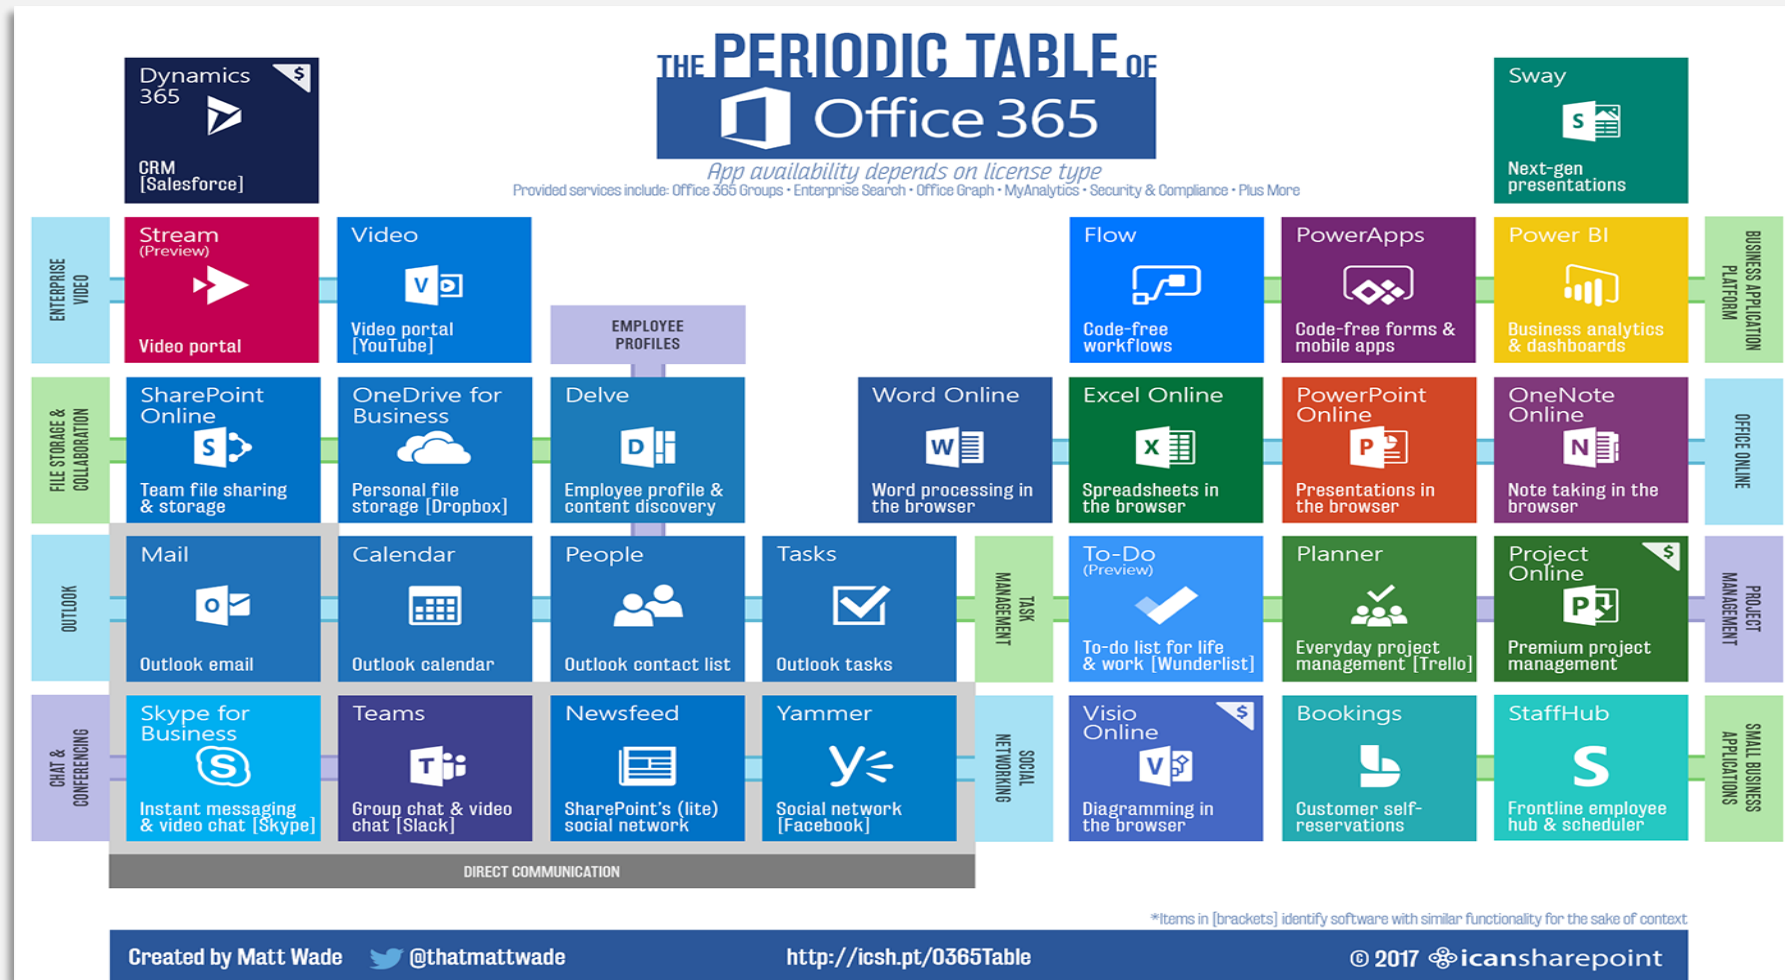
THE PERIODIC TABLE OF
Office 365
App availability depends on license type
Provided services include: Office 365 Groups • Enterprise Search • Office Graph • MyAnalytics • Security & Compliance • Plus More

Dynamics 365
$
CRM [Salesforce]

Sway
Next-gen presentations

ENTERPRISE VIDEO

Stream (Preview)
Video portal

Video
Video portal [YouTube]

EMPLOYEE PROFILES

Flow
Code-free workflows

PowerApps
Code-free forms & mobile apps

Power BI
Business analytics & dashboards

BUSINESS APPLICATION PLATFORM

FILE STORAGE & COLLABORATION

SharePoint Online
Team file sharing & storage

OneDrive for Business
Personal file storage [Dropbox]

Delve
Employee profile & content discovery

Word Online
Word processing in the browser

Excel Online
Spreadsheets in the browser

PowerPoint Online
Presentations in the browser

OneNote Online
Note taking in the browser

OFFICE ONLINE

OUTLOOK

Mail
Outlook email

Calendar
Outlook calendar

People
Outlook contact list

Tasks
Outlook tasks

TASK MANAGEMENT

To-Do (Preview)
To-do list for life & work [Wunderlist]

Planner
Everyday project management [Trello]

Project Online
$
Premium project management

PROJECT MANAGEMENT

CHAT & CONFERENCING

Skype for Business
Instant messaging & video chat [Skype]

Teams
Group chat & video chat [Slack]

Newsfeed
SharePoint's (lite) social network

Yammer
Social network [Facebook]

SOCIAL NETWORKING

Visio Online
$
Diagramming in the browser

Bookings
Customer self-reservations

StaffHub
Frontline employee hub & scheduler

SMALL BUSINESS APPLICATIONS

DIRECT COMMUNICATION

*Items in [brackets] identify software with similar functionality for the sake of context

Created by Matt Wade @thatmattwade http://icsh.pt/O365Table © 2017 icansharepoint